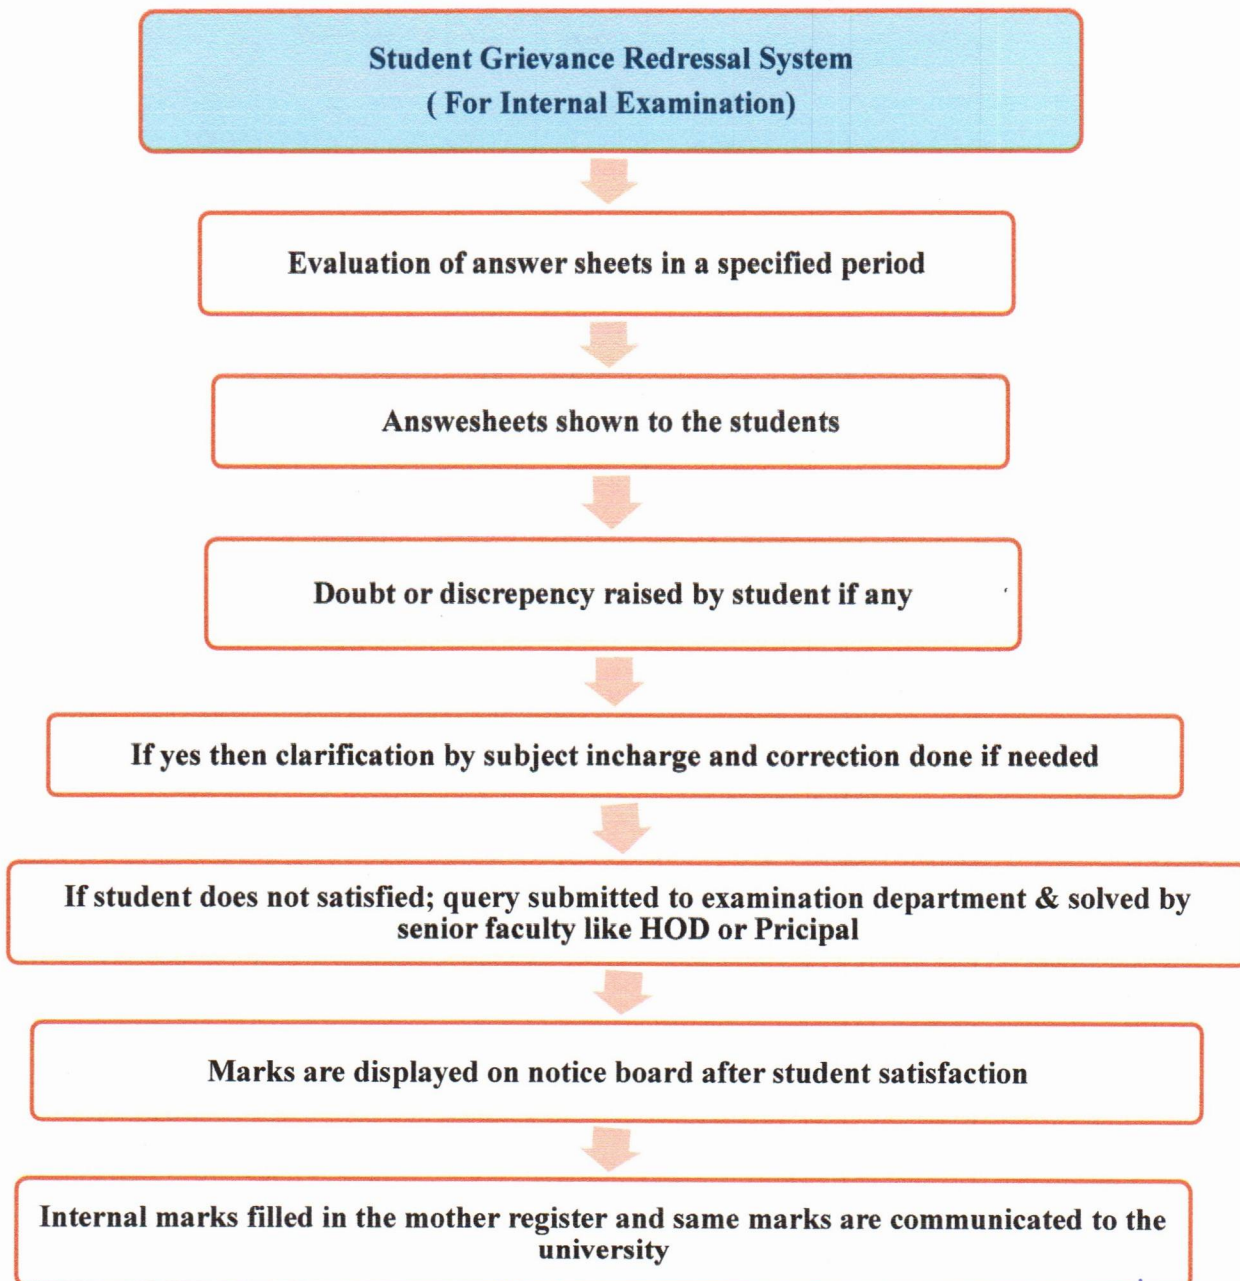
Student Grievance Redressal System
( For Internal Examination)

Evaluation of answer sheets in a specified period

Answesheets shown to the students

Doubt or discrepency raised by student if any

If yes then clarification by subject incharge and correction done if needed

If student does not satisfied; query submitted to examination department & solved by senior faculty like HOD or Pricipal

Marks are displayed on notice board after student satisfaction

Internal marks filled in the mother register and same marks are communicated to the university